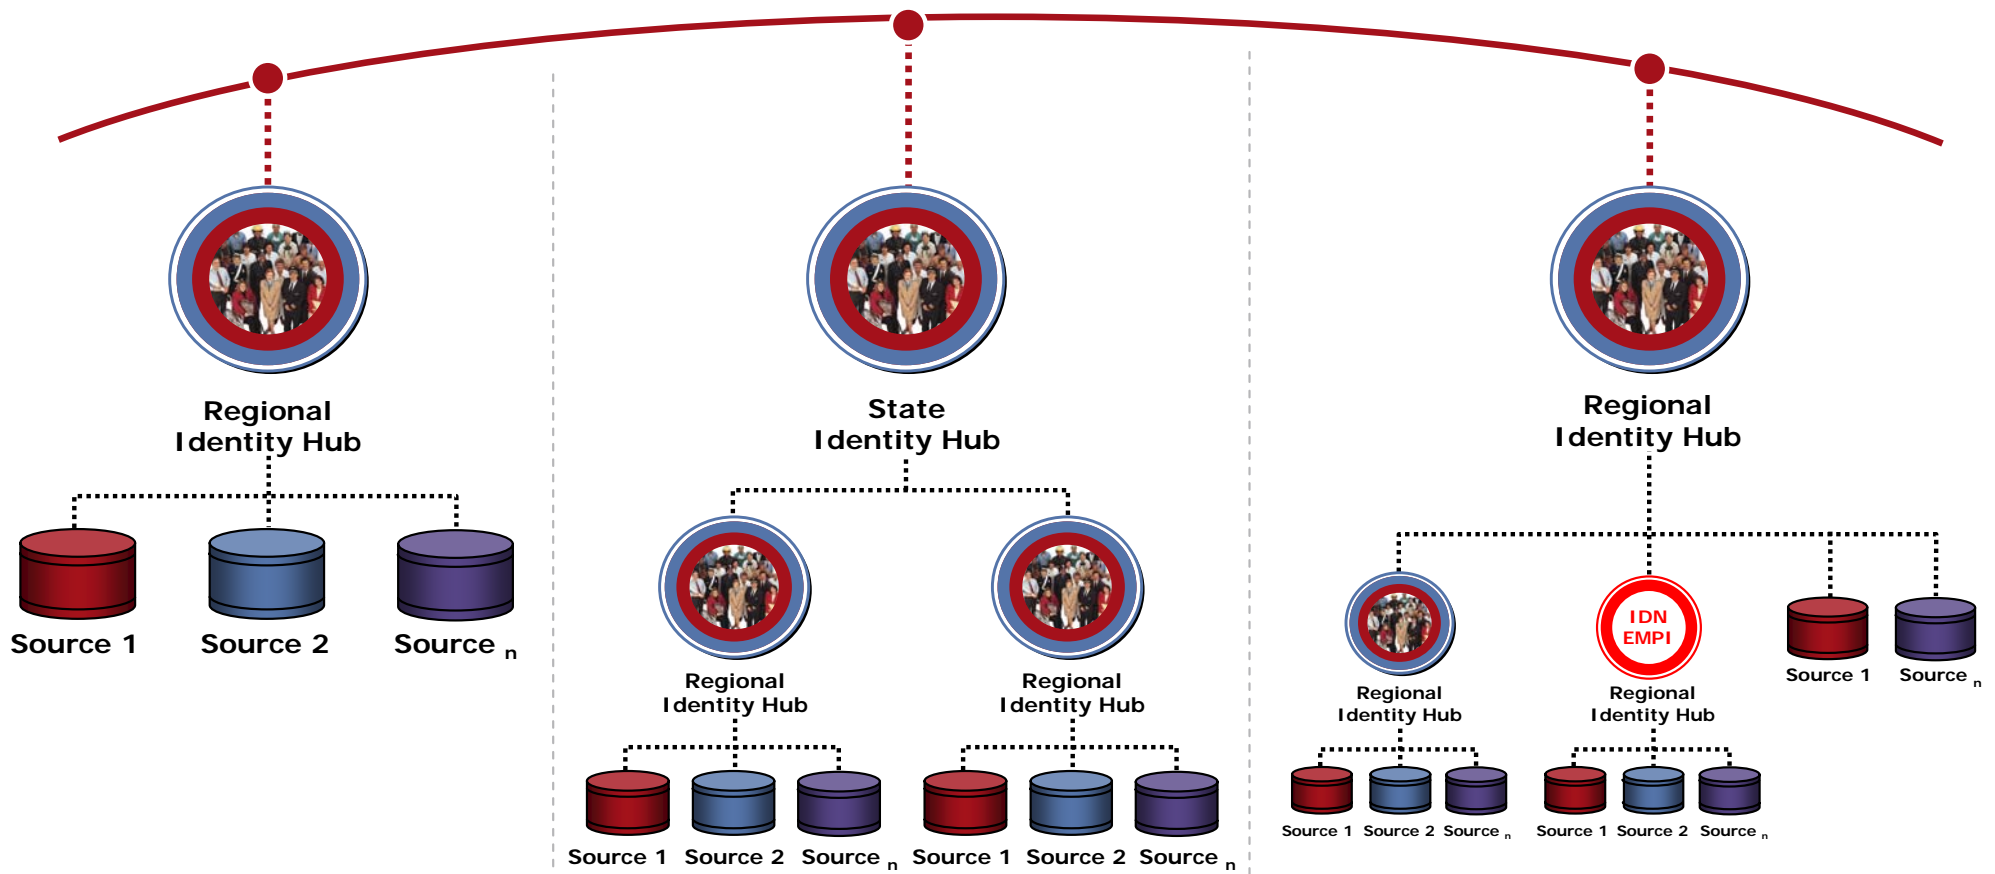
Regional Identity Hub

Source 1 Source 2 Source $_n$

State Identity Hub

Regional Identity Hub

Regional Identity Hub

Source 1 Source 2 Source $_n$ Source 1 Source 2 Source $_n$

Regional Identity Hub

IDN EMPI

Source 1 Source $_n$

Regional Identity Hub

Regional Identity Hub

Source 1 Source 2 Source $_n$ Source 1 Source 2 Source $_n$